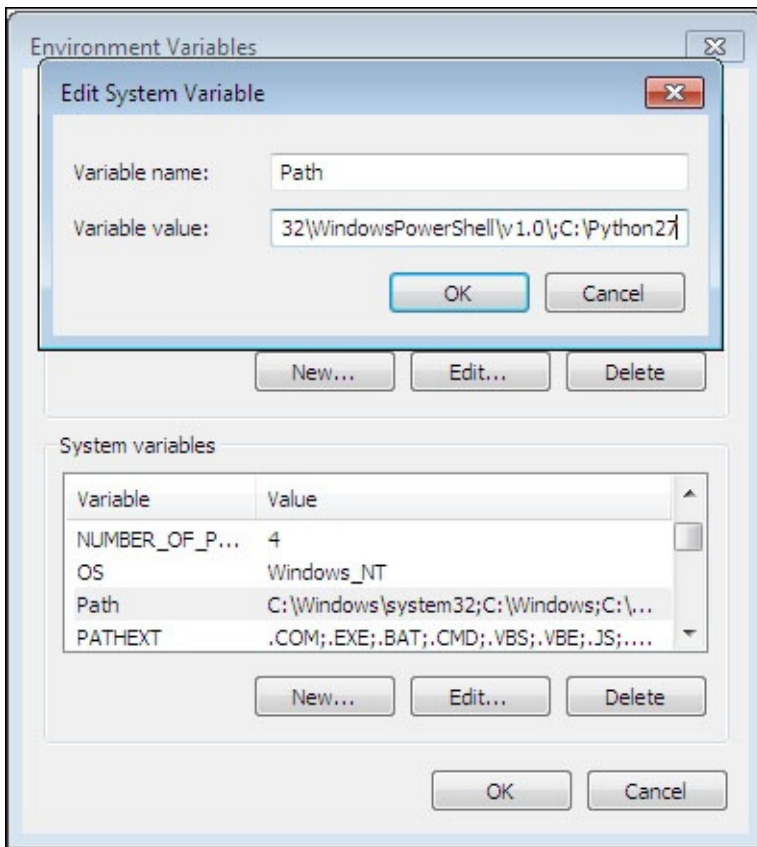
Environment Variables

Edit System Variable

Variable name: Path

Variable value: 32\WindowsPowerShell\v1.0\;C:\Python27

OK Cancel

New... Edit... Delete

System variables

| Variable | Value |
|---|---|
| NUMBER_OF_P... | 4 |
| OS | Windows_NT |
| Path | C:\Windows\system32;C:\Windows;C:\... |
| PATHEXT | .COM;.EXE;.BAT;.CMD;.VBS;.VBE;.JS;.... |

New... Edit... Delete

OK Cancel